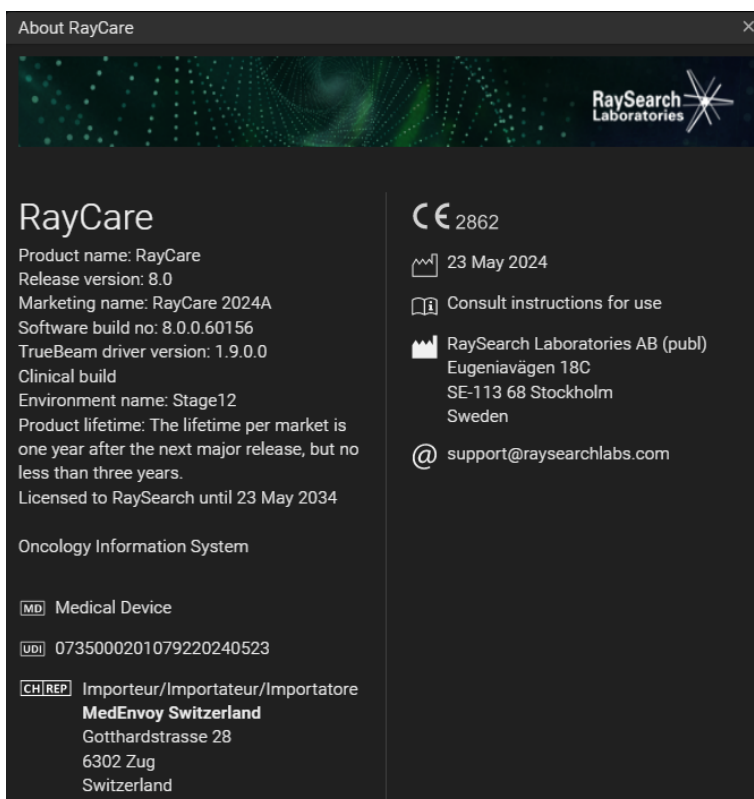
About RayCare

×

RaySearch Laboratories

RayCare

Product name: RayCare
Release version: 8.0
Marketing name: RayCare 2024A
Software build no: 8.0.0.60156
TrueBeam driver version: 1.9.0.0
Clinical build
Environment name: Stage12
Product lifetime: The lifetime per market is one year after the next major release, but no less than three years.
Licensed to RaySearch until 23 May 2034

Oncology Information System

MD Medical Device

UDI 07350002010792202405 23

CH REP Importeur/Importateur/Importatore
**MedEnvoy Switzerland**
Gotthardstrasse 28
6302 Zug
Switzerland

CE 2862

23 May 2024

Consult instructions for use

RaySearch Laboratories AB (publ)
Eugeniavägen 18C
SE-113 68 Stockholm
Sweden

@ support@raysearchlabs.com